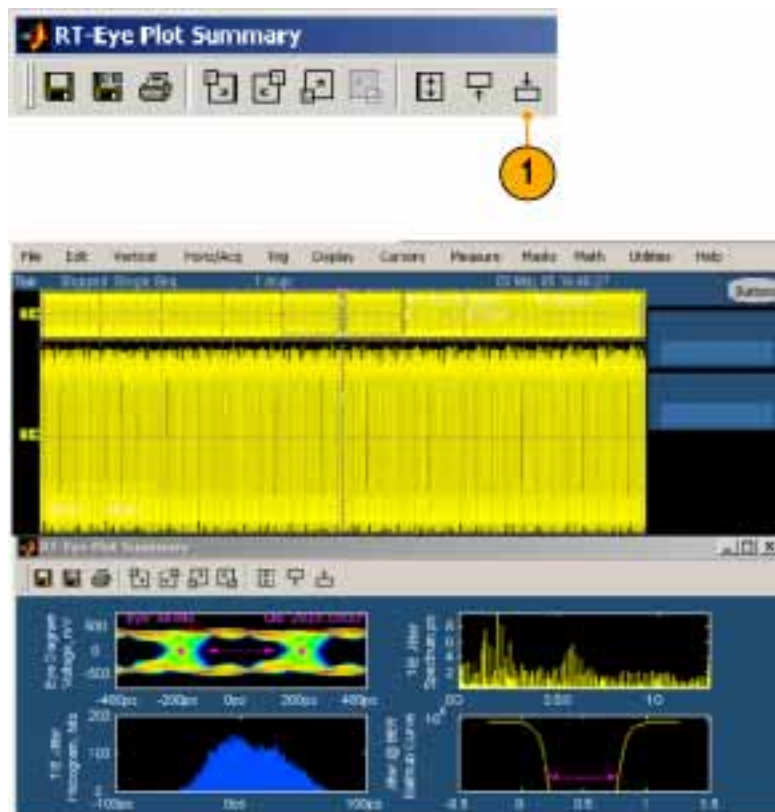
RT-Eye Plot Summary

1

File Edit Vertical Horiz/Acq Trig Display Cursors Measure Masks Math Utilities Help

Tek Stopped Single Seq 1 Acqs

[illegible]

RT-Eye Plot Summary

Eye Diagram Voltage, mV

400

0

-400

-400ps -200ps 0ps 200ps 400ps

TIE Jitter Spectrum, ps

0.0 5.00 10

TIE Jitter Histogram, hits

200

100

0

-100ps 0ps 100ps